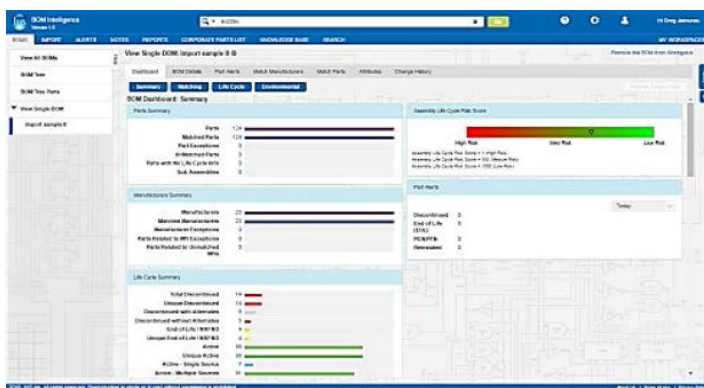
BOM Intelligence
Version 1.0

Hi Greg Johnson

BOMS IMPORT ALERTS NOTES REPORTS CORPORATE PARTS LIST KNOWLEDGE BASE SEARCH

MY WORKSPACE

View All BOMs
BOM Tree
BOM Tree Parts
View Single BOM
Import sample 8

View Single BOM: Import sample 8

Remove this BOM from Intelligence

Dashboard BOM Details Part Alerts Match Manufacturers Match Parts Attributes Change History

Summary Matching Life Cycle Environmental

BOM Dashboard: Summary

Parts Summary

Parts 124
Matched Parts 124
Part Exceptions 0
Unmatched Parts 0
Parts with No Life Cycle Info 0
Sub Assemblies 0

Assembly Life Cycle Risk Score

High Risk Med Risk Low Risk

Manufacturers Summary

Manufacturers 23
Matched Manufacturers 23
Manufacturer Exceptions 0
Parts Related to MFI Exceptions 0
Parts Related to Unmatched MFIs 0

Part Alerts

Today

Discontinued 0
End of Life (EOL) 0
PCN/PPN 0
Generated 0

Life Cycle Summary

Total Discontinued 14
Unique Discontinued 14
Discontinued with Alternates 4
Discontinued without Alternates 5
End of Life / NRND 3
Unique End of Life / NRND 3
Active 91
Unique Active 91
Active - Single Source 7
Active - Multiple Sources 84